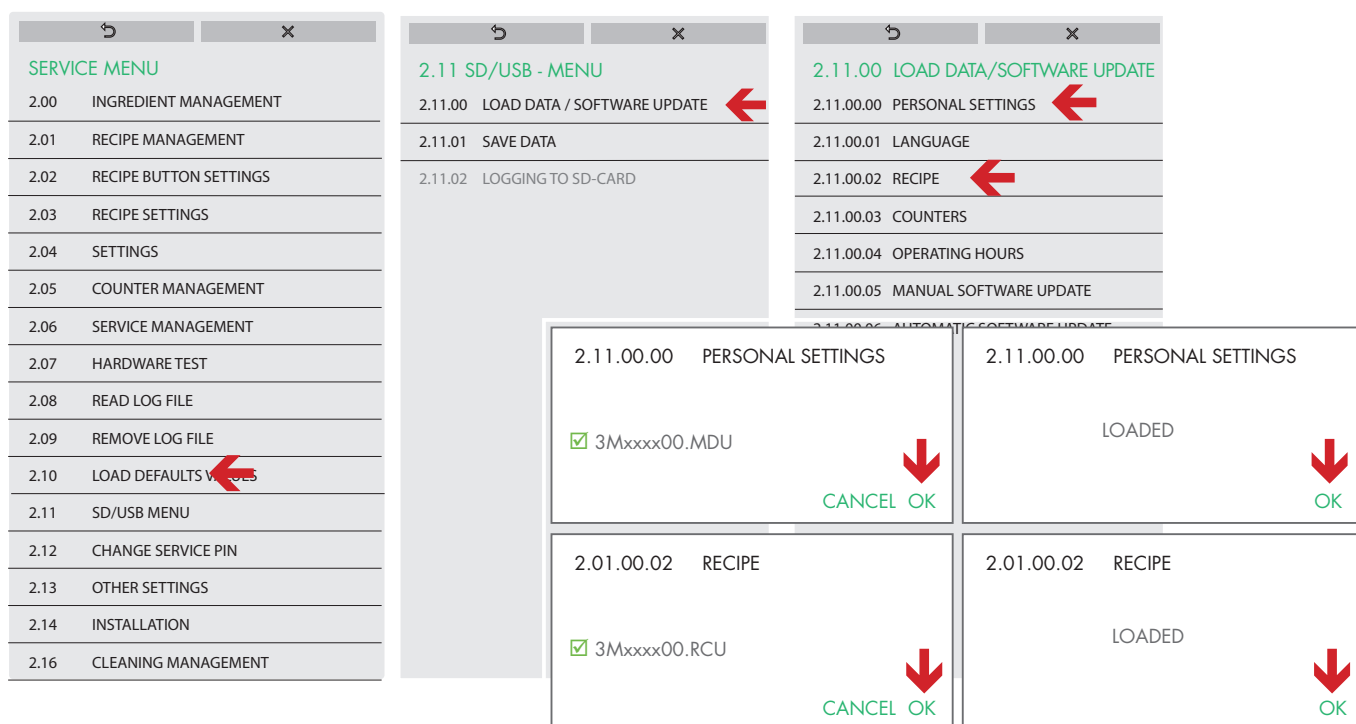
↶ ✕

SERVICE MENU

2.00 INGREDIENT MANAGEMENT
2.01 RECIPE MANAGEMENT
2.02 RECIPE BUTTON SETTINGS
2.03 RECIPE SETTINGS
2.04 SETTINGS
2.05 COUNTER MANAGEMENT
2.06 SERVICE MANAGEMENT
2.07 HARDWARE TEST
2.08 READ LOG FILE
2.09 REMOVE LOG FILE
2.10 LOAD DEFAULTS V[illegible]UES
2.11 SD/USB MENU
2.12 CHANGE SERVICE PIN
2.13 OTHER SETTINGS
2.14 INSTALLATION
2.16 CLEANING MANAGEMENT

↶ ✕

2.11 SD/USB - MENU

2.11.00 LOAD DATA / SOFTWARE UPDATE
2.11.01 SAVE DATA
2.11.02 LOGGING TO SD-CARD

↶ ✕

2.11.00 LOAD DATA/SOFTWARE UPDATE

2.11.00.00 PERSONAL SETTINGS
2.11.00.01 LANGUAGE
2.11.00.02 RECIPE
2.11.00.03 COUNTERS
2.11.00.04 OPERATING HOURS
2.11.00.05 MANUAL SOFTWARE UPDATE
2.11.00.06 AUTOMATIC SOFTWARE UPDATE

2.11.00.00 PERSONAL SETTINGS

☑ 3Mxxxx00.MDU

CANCEL OK

2.11.00.00 PERSONAL SETTINGS

LOADED

OK

2.01.00.02 RECIPE

☑ 3Mxxxx00.RCU

CANCEL OK

2.01.00.02 RECIPE

LOADED

OK